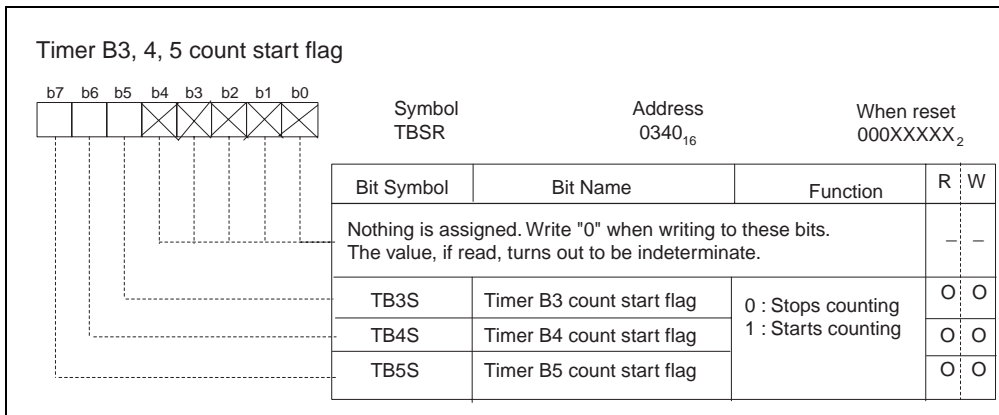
Timer B3, 4, 5 count start flag

b7 b6 b5 b4 b3 b2 b1 b0

Symbol
TBSR

Address
$0340_{16}$

When reset
$000XXXXX_2$

| Bit Symbol | Bit Name | Function | R | W |
|---|---|---|---|---|
| Nothing is assigned. Write "0" when writing to these bits. The value, if read, turns out to be indeterminate. | | | – | – |
| TB3S | Timer B3 count start flag | 0 : Stops counting 1 : Starts counting | O | O |
| TB4S | Timer B4 count start flag | | O | O |
| TB5S | Timer B5 count start flag | | O | O |